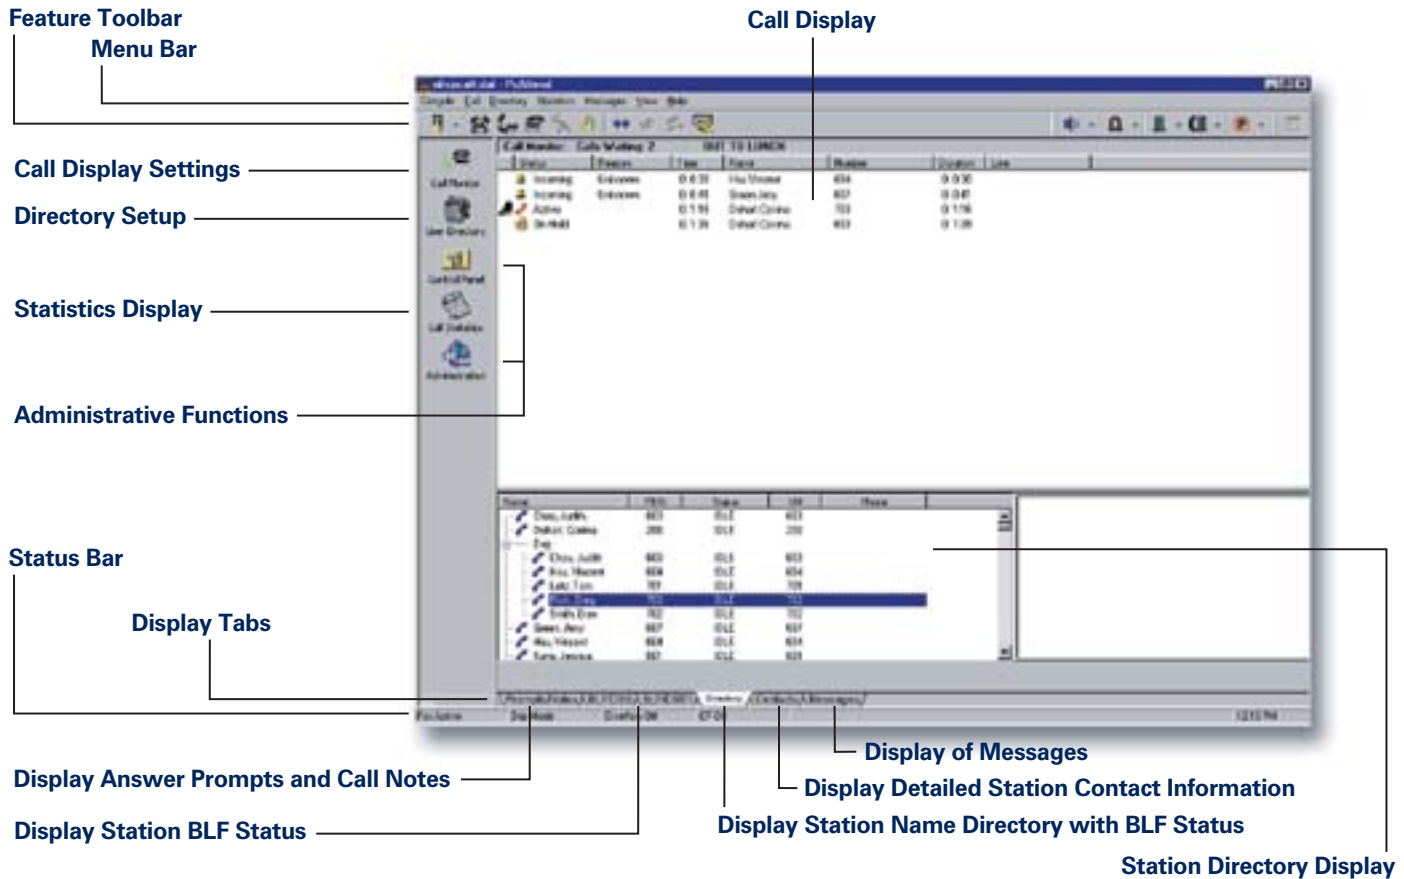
Feature Toolbar

Menu Bar

Call Display

Call Display Settings

Directory Setup

Statistics Display

Administrative Functions

Status Bar

Display Tabs

Display of Messages

Display Detailed Station Contact Information

Display Answer Prompts and Call Notes

Display Station Name Directory with BLF Status

Display Station BLF Status

Station Directory Display